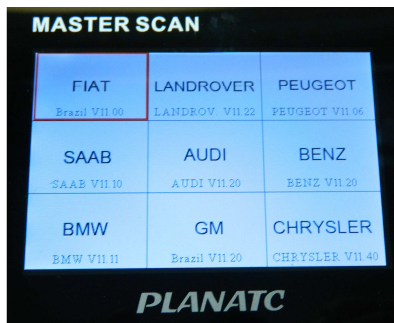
MASTER SCAN

| FIAT Brazil V11.00 | LANDROVER LANDROV. V11.22 | PEUGEOT PEUGEOT V11.06 |
|---|---|---|
| SAAB SAAB V11.10 | AUDI AUDI V11.20 | BENZ BENZ V11.20 |
| BMW BMW V11.11 | GM Brazil V11.20 | CHRYSLER CHRYSLER V11.40 |

PLANATC